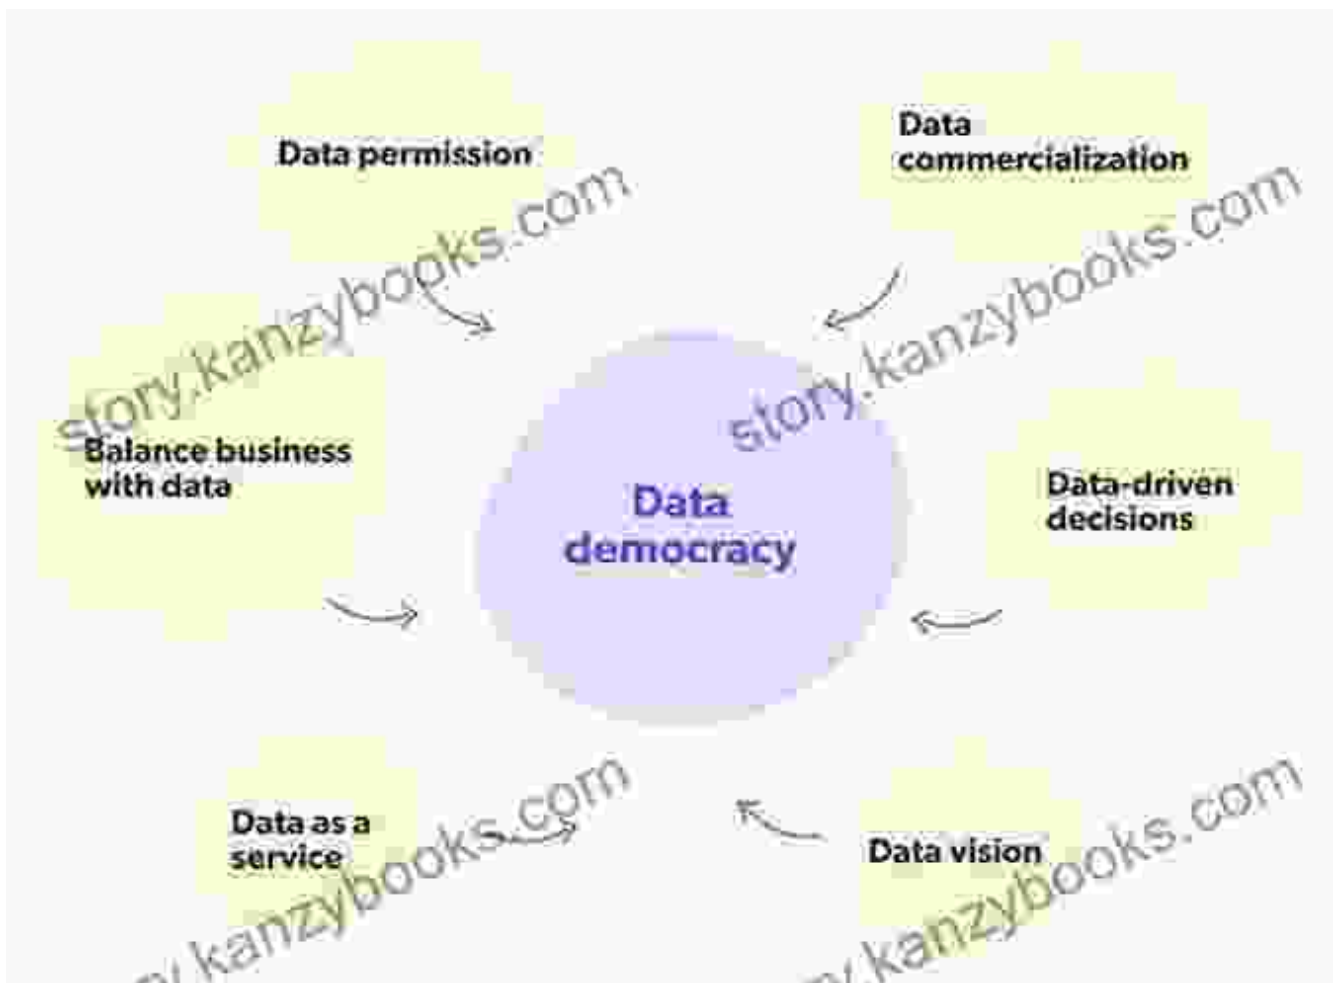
Data permission

Data commercialization

Balance business with data

Data democracy

Data-driven decisions

Data as a service

Data vision

story.kanzybooks.com

story.kanzybooks.com

ry.kanzybooks.com

ry.kanzybooks.com